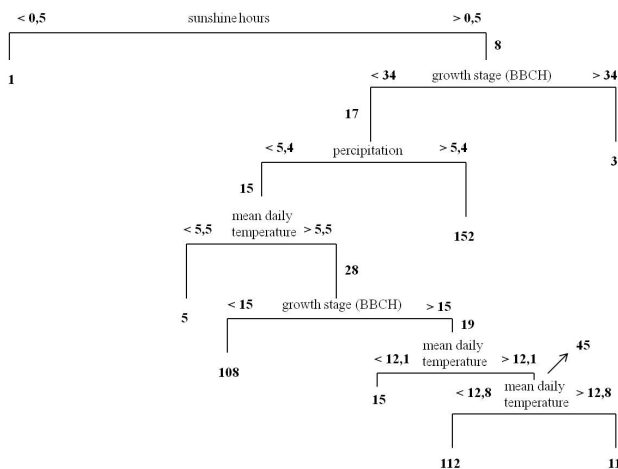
< 0,5 sunshine hours > 0,5

1

8

< 34 growth stage (BBCH) > 34

17

3

< 5,4 percipitation > 5,4

15

152

< 5,5 mean daily temperature > 5,5

28

5

< 15 growth stage (BBCH) > 15

19

108

< 12,1 mean daily temperature > 12,1

45

15

< 12,8 mean daily temperature > 12,8

112

11